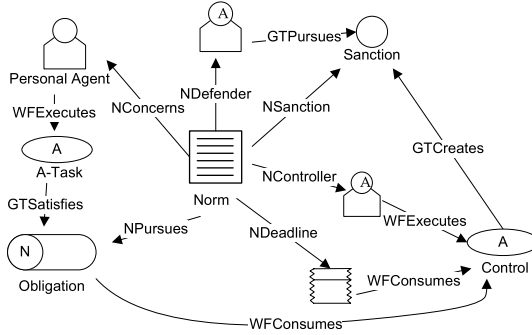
A
GTPursues
Sanction
Personal Agent
NDefender
NConcerns
NSanction
WFExecutes
A
A-Task
GTCreates
NController
A
GTSatisfies
Norm
WFExecutes
NPursues
NDeadline
N
A
Obligation
WFConsumes
Control
WFConsumes